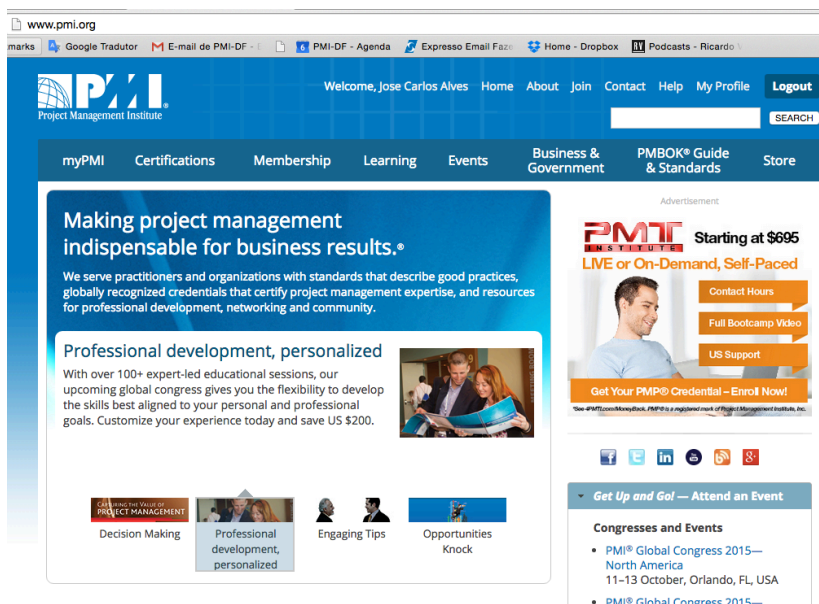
www.pmi.org

marks Google Tradutor E-mail de PMI-DF - PMI-DF - Agenda Expresso Email Faze Home - Dropbox Podcasts - Ricardo

PMI®
Project Management Institute

Welcome, Jose Carlos Alves Home About Join Contact Help My Profile Logout

SEARCH

myPMI Certifications Membership Learning Events Business & Government PMBOK® Guide & Standards Store

Making project management indispensable for business results.®

We serve practitioners and organizations with standards that describe good practices, globally recognized credentials that certify project management expertise, and resources for professional development, networking and community.

Professional development, personalized

With over 100+ expert-led educational sessions, our upcoming global congress gives you the flexibility to develop the skills best aligned to your personal and professional goals. Customize your experience today and save US $200.

CAPTURING THE VALUE OF PROJECT MANAGEMENT

Decision Making

Professional development, personalized

Engaging Tips

Opportunities Knock

Advertisement

PMTI INSTITUTE Starting at $695

LIVE or On-Demand, Self-Paced

Contact Hours

Full Bootcamp Video

US Support

Get Your PMP® Credential – Enroll Now!

*See 4PMTI.com/MoneyBack. PMP® is a registered mark of Project Management Institute, Inc.

Get Up and Go! — Attend an Event

Congresses and Events

• PMI® Global Congress 2015—North America
11–13 October, Orlando, FL, USA

• PMI® Global Congress 2015—